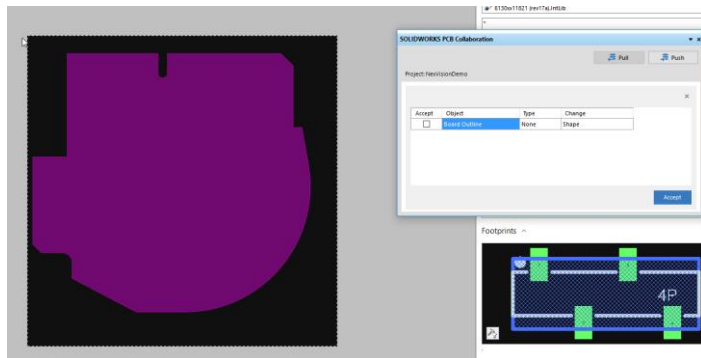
6130xx11821 (rev17a).IntLib

SOLIDWORKS PCB Collaboration

Pull

Push

Project: NewVisionDemo

×

| Accept | Object | Type | Change |
|---|---|---|---|
| ☐ | Board Outline | None | Shape |

Accept

Footprints ^

4P